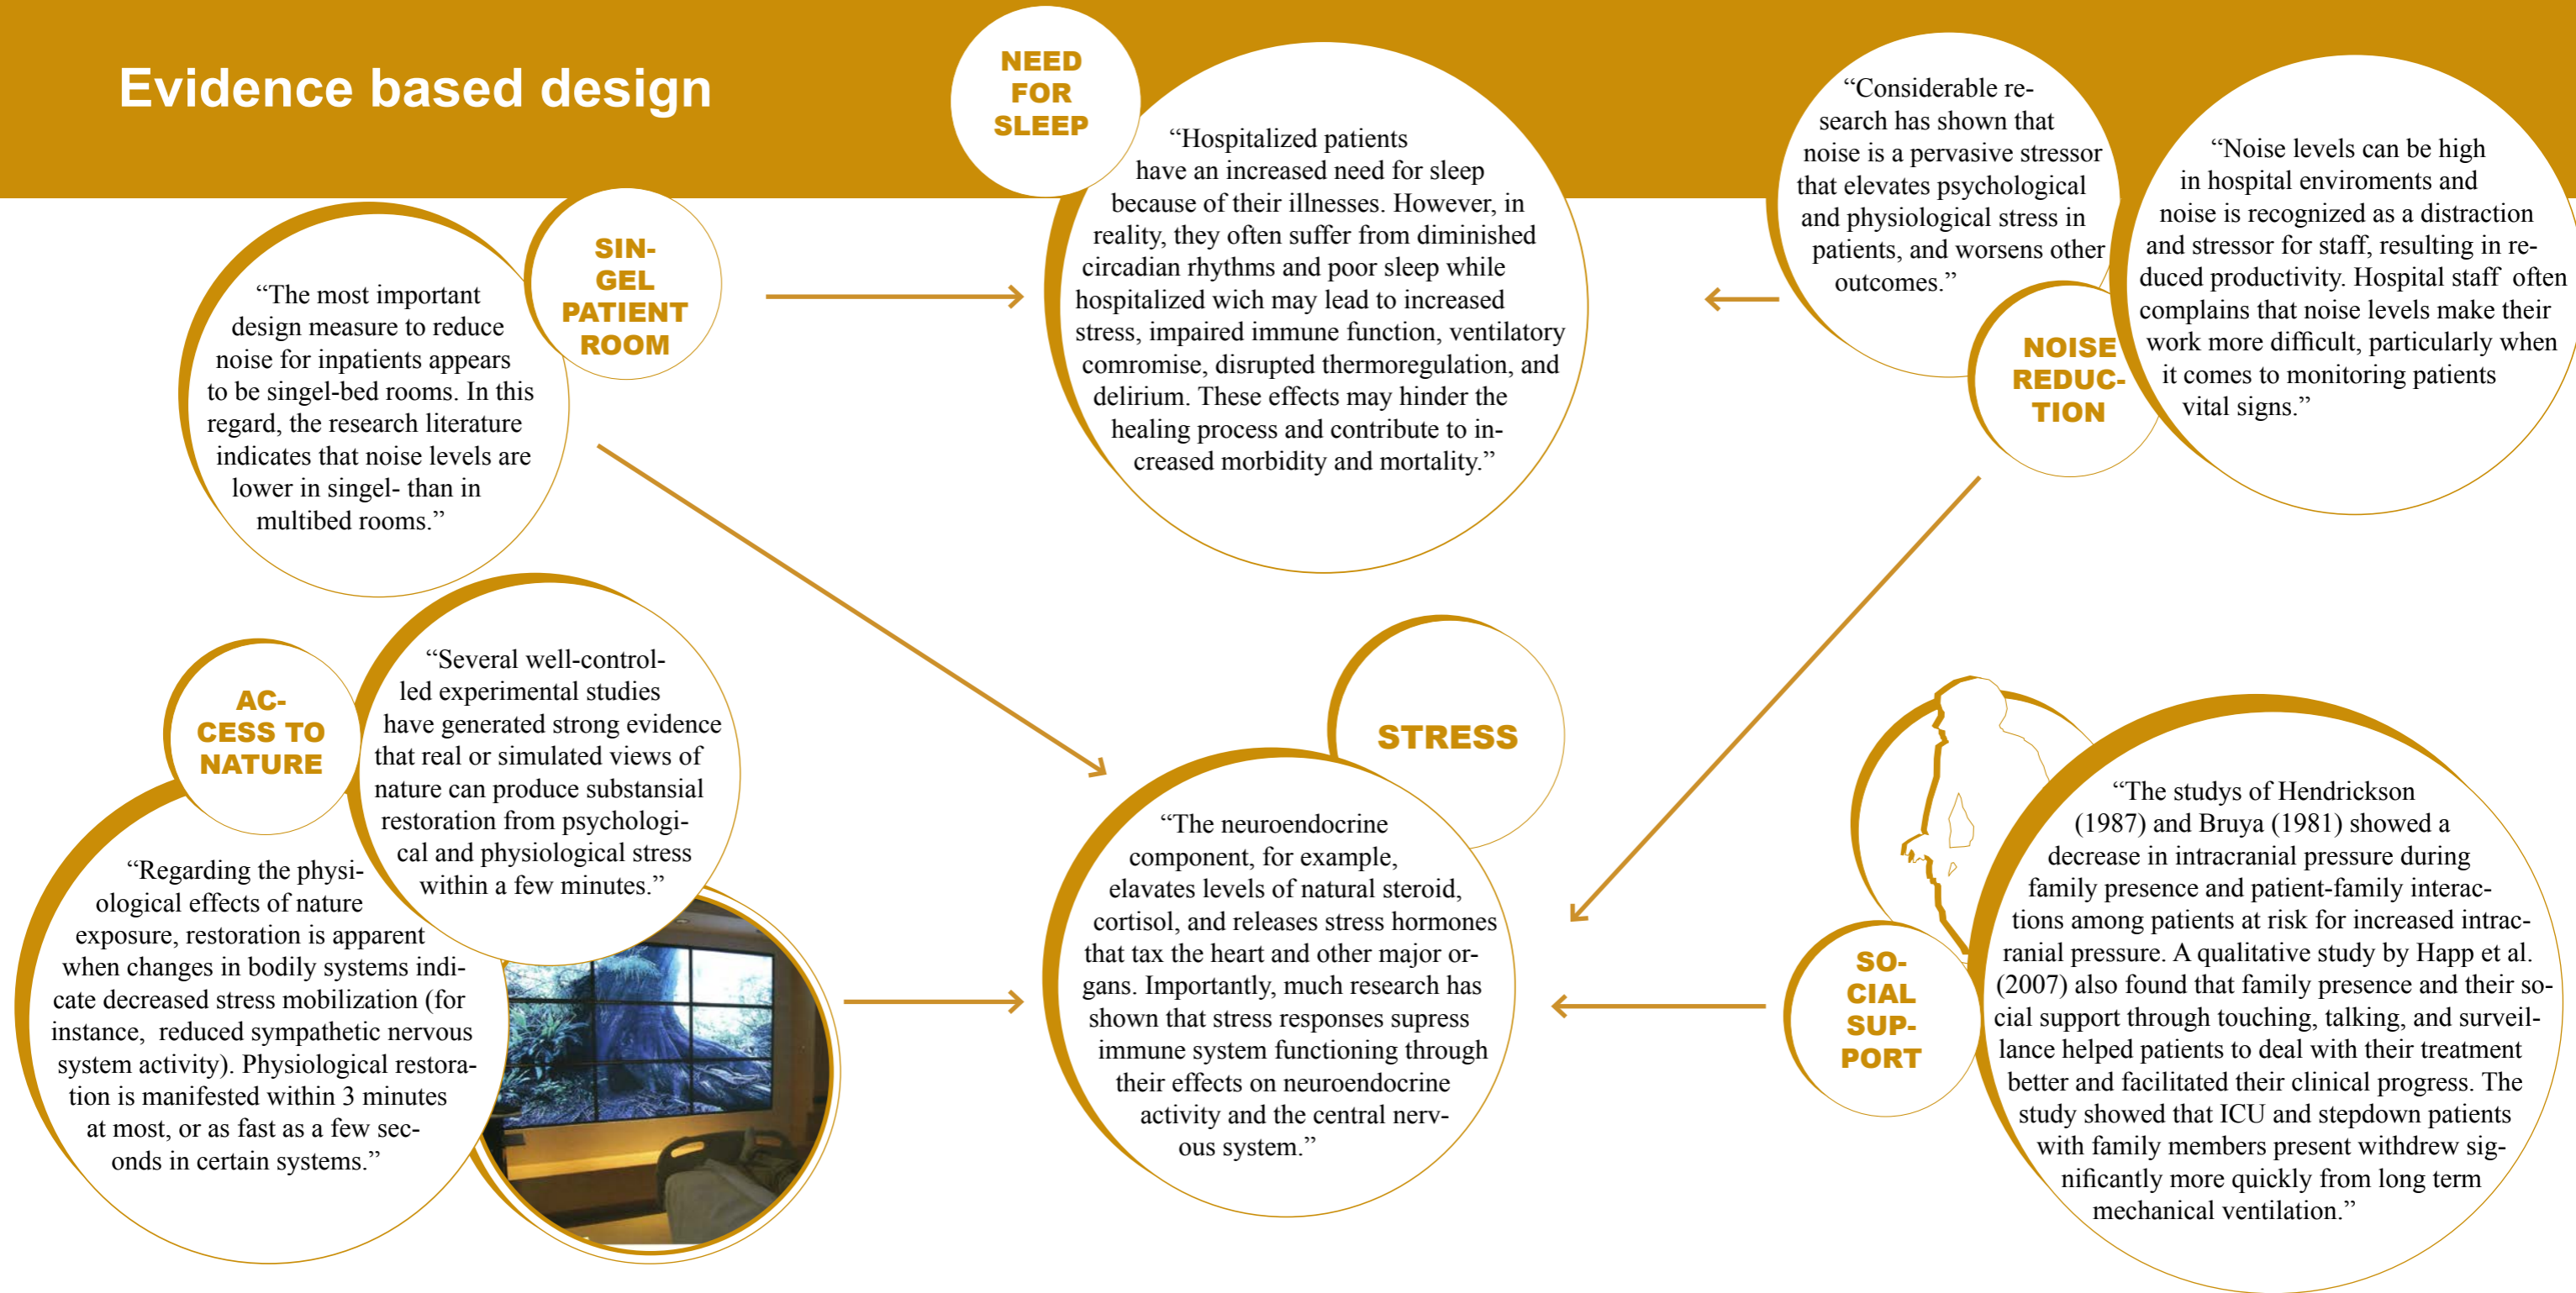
Evidence based design

NEED FOR SLEEP

"Hospitalized patients have an increased need for sleep because of their illnesses. However, in reality, they often suffer from diminished circadian rhythms and poor sleep while hospitalized wich may lead to increased stress, impaired immune function, ventilatory comromise, disrupted thermoregulation, and delirium. These effects may hinder the healing process and contribute to increased morbidity and mortality."

SINGEL PATIENT ROOM

"The most important design measure to reduce noise for inpatients appears to be singel-bed rooms. In this regard, the research literature indicates that noise levels are lower in singel- than in multibed rooms."

"Considerable research has shown that noise is a pervasive stressor that elevates psychological and physiological stress in patients, and worsens other outcomes."

"Noise levels can be high in hospital enviroments and noise is recognized as a distraction and stressor for staff, resulting in reduced productivity. Hospital staff often complains that noise levels make their work more difficult, particularly when it comes to monitoring patients vital signs."

NOISE REDUCTION

ACCESS TO NATURE

"Several well-controlled experimental studies have generated strong evidence that real or simulated views of nature can produce substansial restoration from psychological and physiological stress within a few minutes."

"Regarding the physiological effects of nature exposure, restoration is apparent when changes in bodily systems indicate decreased stress mobilization (for instance, reduced sympathetic nervous system activity). Physiological restoration is manifested within 3 minutes at most, or as fast as a few seconds in certain systems."

STRESS

"The neuroendocrine component, for example, elevates levels of natural steroid, cortisol, and releases stress hormones that tax the heart and other major organs. Importantly, much research has shown that stress responses supress immune system functioning through their effects on neuroendocrine activity and the central nervous system."

SOCIAL SUPPORT

"The studys of Hendrickson (1987) and Bruya (1981) showed a decrease in intracranial pressure during family presence and patient-family interactions among patients at risk for increased intracranial pressure. A qualitative study by Happ et al. (2007) also found that family presence and their social support through touching, talking, and surveillance helped patients to deal with their treatment better and facilitated their clinical progress. The study showed that ICU and stepdown patients with family members present withdrew significantly more quickly from long term mechanical ventilation."